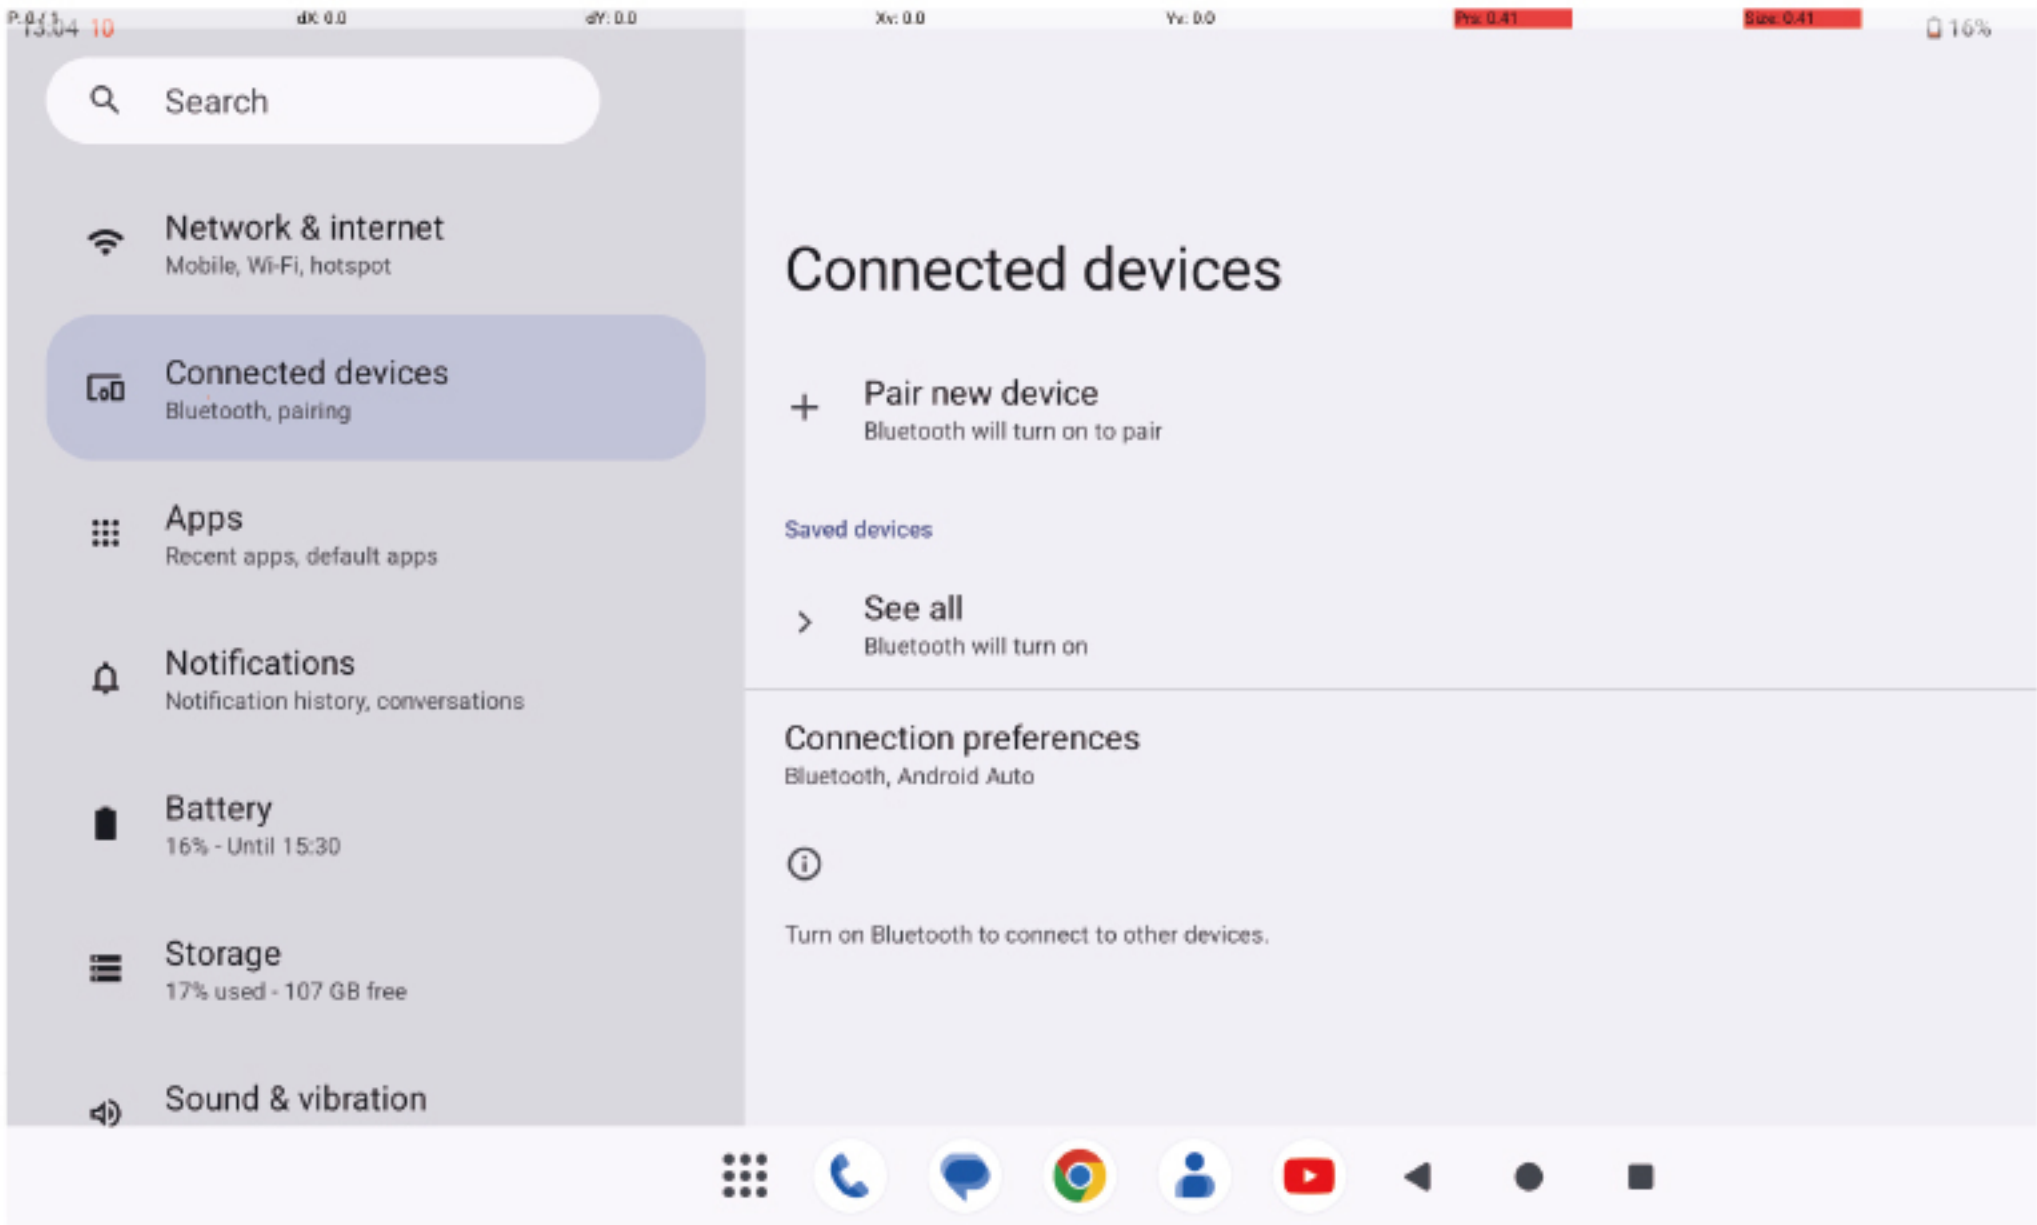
P: 0 / 1 13:04 10 dX: 0.0 dY: 0.0 Xv: 0.0 Yv: 0.0 Prs: 0.41 Size: 0.41 16%

Search

Network & internet
Mobile, Wi-Fi, hotspot

Connected devices
Bluetooth, pairing

Apps
Recent apps, default apps

Notifications
Notification history, conversations

Battery
16% - Until 15:30

Storage
17% used - 107 GB free

Sound & vibration

Connected devices

Pair new device
Bluetooth will turn on to pair

Saved devices

See all
Bluetooth will turn on

Connection preferences
Bluetooth, Android Auto

Turn on Bluetooth to connect to other devices.